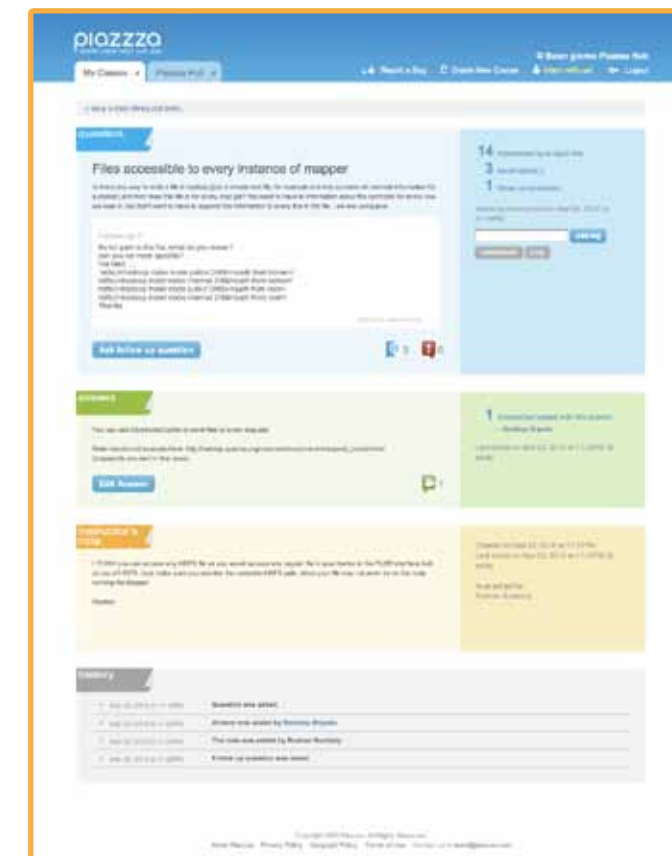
piazzza

My Classes | Piazza Poll

Report a Bug | Create New Course | Logout

question

Files accessible to every instance of mapper

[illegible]

Ask follow up question

3 | 0

14 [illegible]
3 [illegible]
1 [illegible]

answer

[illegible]

Edit Answer

1

1 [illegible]

instructor's note

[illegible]

history

| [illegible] | Question was asked |
|---|---|
| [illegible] | Answer was added by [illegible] |
| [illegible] | This note was added by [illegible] |
| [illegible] | Follow up question was asked |

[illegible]